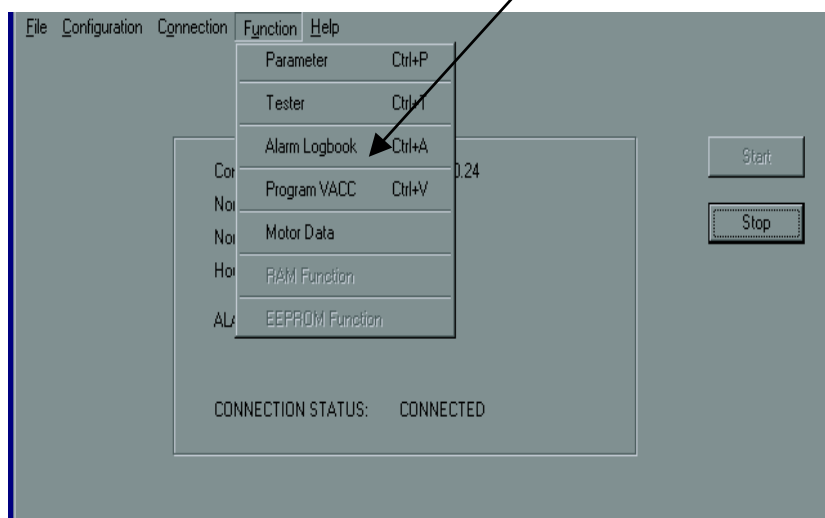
File Configuration Connection Function Help

Parameter Ctrl+P
Tester Ctrl+T
Alarm Logbook Ctrl+A
Program VACC Ctrl+V
Motor Data
RAM Function
EEPROM Function

Co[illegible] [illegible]0.24
No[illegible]
No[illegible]
Ho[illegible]
AL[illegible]

CONNECTION STATUS: CONNECTED

Start
Stop